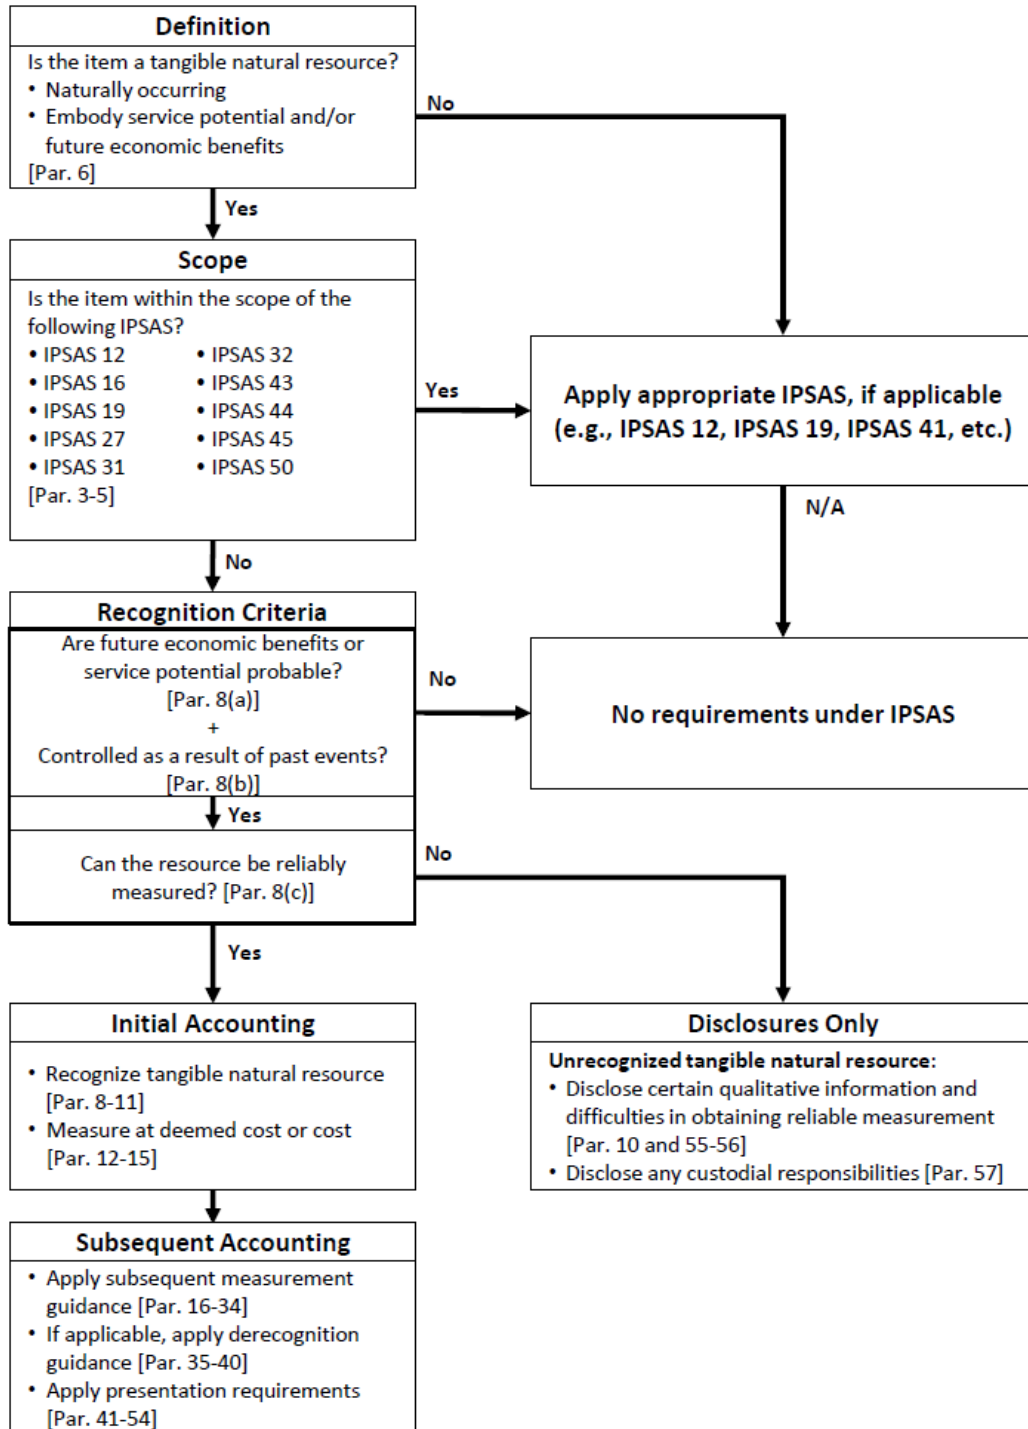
Definition

Is the item a tangible natural resource?
• Naturally occurring
• Embody service potential and/or future economic benefits
[Par. 6]

No

Yes

Scope

Is the item within the scope of the following IPSAS?
• IPSAS 12
• IPSAS 16
• IPSAS 19
• IPSAS 27
• IPSAS 31
• IPSAS 32
• IPSAS 43
• IPSAS 44
• IPSAS 45
• IPSAS 50
[Par. 3-5]

Yes

Apply appropriate IPSAS, if applicable (e.g., IPSAS 12, IPSAS 19, IPSAS 41, etc.)

N/A

No

Recognition Criteria

Are future economic benefits or service potential probable?
[Par. 8(a)]
+
Controlled as a result of past events?
[Par. 8(b)]

No

No requirements under IPSAS

Yes

Can the resource be reliably measured? [Par. 8(c)]

No

Yes

Initial Accounting

• Recognize tangible natural resource [Par. 8-11]
• Measure at deemed cost or cost [Par. 12-15]

Disclosures Only

Unrecognized tangible natural resource:
• Disclose certain qualitative information and difficulties in obtaining reliable measurement [Par. 10 and 55-56]
• Disclose any custodial responsibilities [Par. 57]

Subsequent Accounting

• Apply subsequent measurement guidance [Par. 16-34]
• If applicable, apply derecognition guidance [Par. 35-40]
• Apply presentation requirements [Par. 41-54]